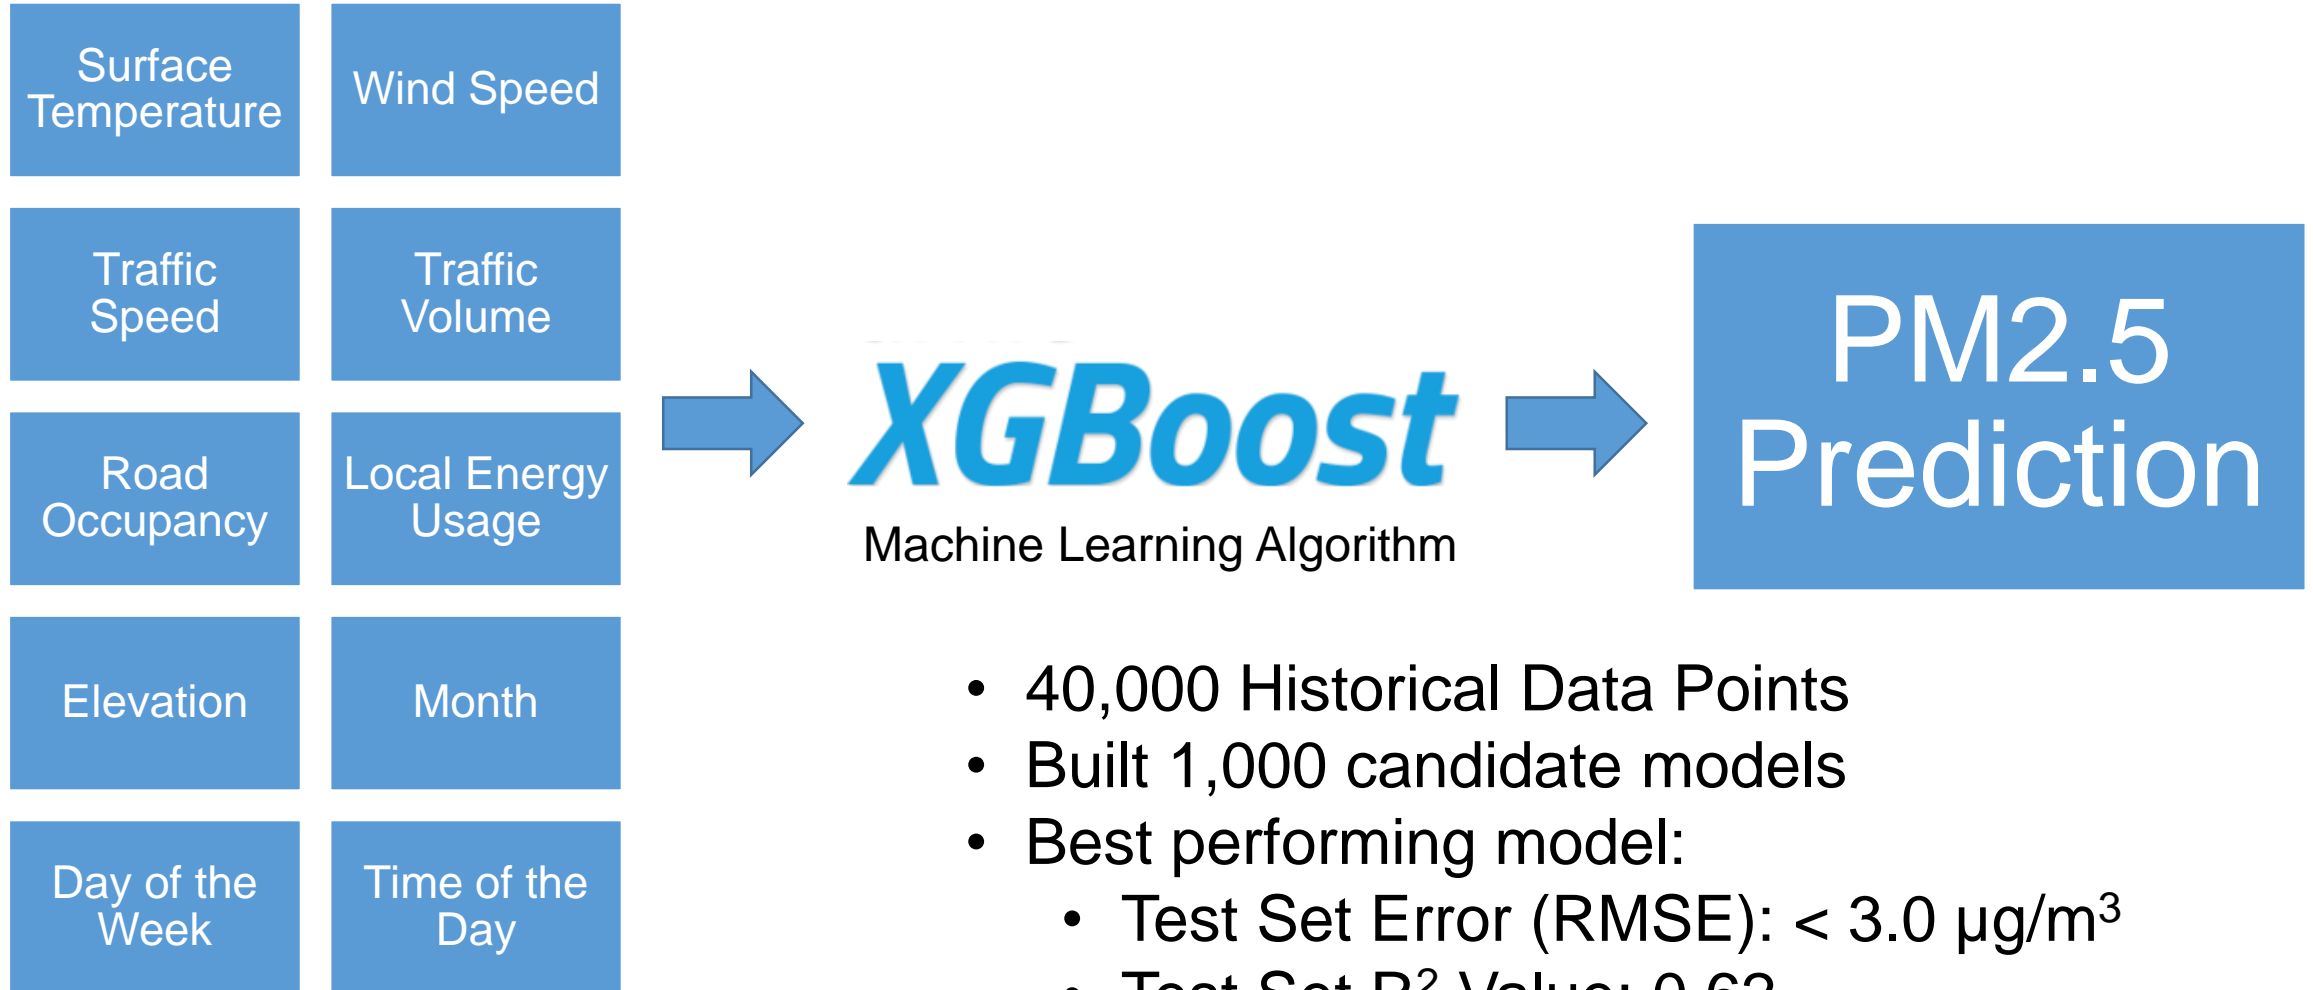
Surface Temperature

Wind Speed

Traffic Speed

Traffic Volume

Road Occupancy

Local Energy Usage

Elevation

Month

Day of the Week

Time of the Day

XGBoost

Machine Learning Algorithm

PM2.5 Prediction

- 40,000 Historical Data Points
- Built 1,000 candidate models
- Best performing model:
  - Test Set Error (RMSE): < 3.0 μg/m$^3$
  - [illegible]